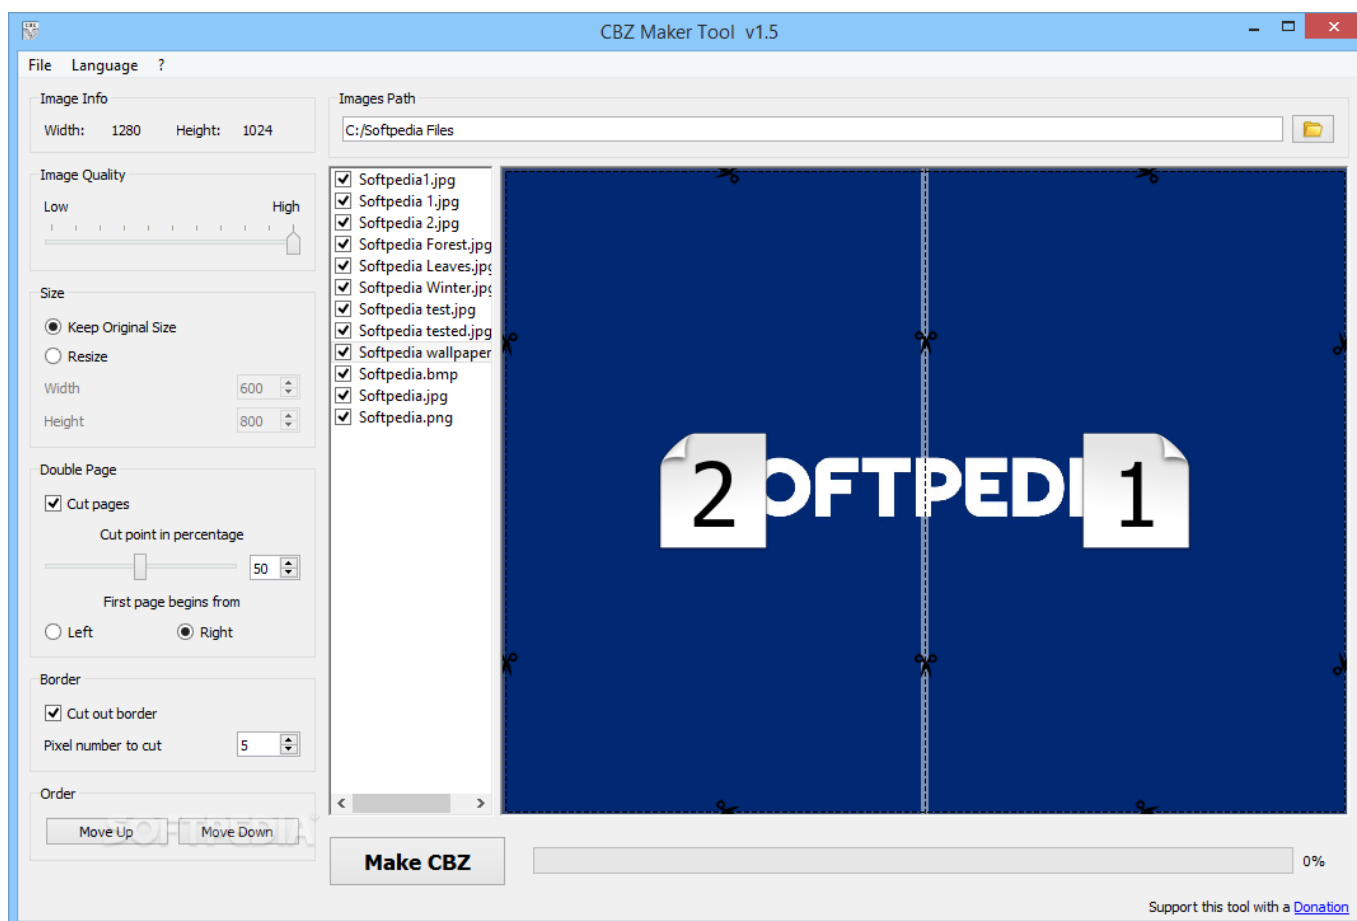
CBZ Maker Tool v1.5

File Language ?

Image Info
Width: 1280 Height: 1024

Image Quality
Low High

Size
Keep Original Size
Resize
Width 600
Height 800

Double Page
Cut pages
Cut point in percentage
50
First page begins from
Left Right

Border
Cut out border
Pixel number to cut 5

Order
Move Up Move Down

Images Path
C:/Softpedia Files

Softpedia1.jpg
Softpedia 1.jpg
Softpedia 2.jpg
Softpedia Forest.jpg
Softpedia Leaves.jpg
Softpedia Winter.jpg
Softpedia test.jpg
Softpedia tested.jpg
Softpedia wallpaper
Softpedia.bmp
Softpedia.jpg
Softpedia.png

2 OFTPEDI 1

Make CBZ

0%

Support this tool with a Donation